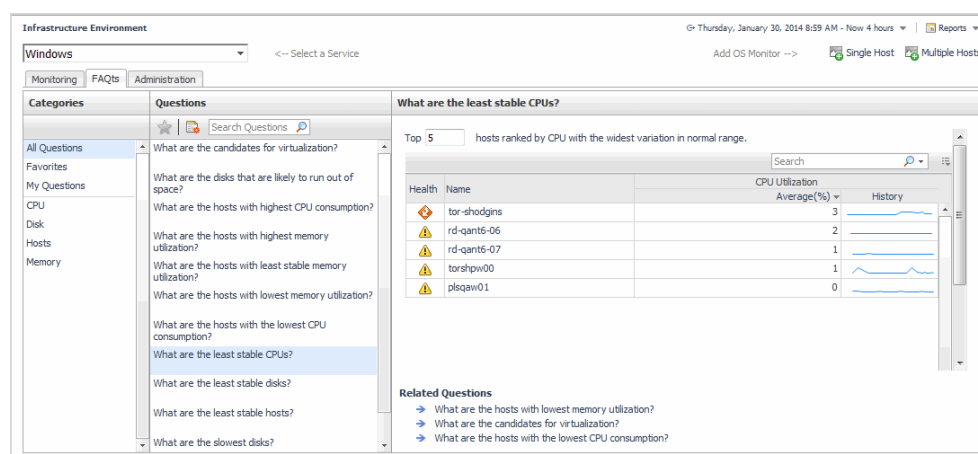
Infrastructure Environment

Thursday, January 30, 2014 8:59 AM - Now 4 hours | Reports

Windows <-- Select a Service Add OS Monitor --> Single Host Multiple Hosts

Monitoring FAQts Administration

Categories

All Questions
Favorites
My Questions
CPU
Disk
Hosts
Memory

Questions

Search Questions

What are the candidates for virtualization?
What are the disks that are likely to run out of space?
What are the hosts with highest CPU consumption?
What are the hosts with highest memory utilization?
What are the hosts with least stable memory utilization?
What are the hosts with lowest memory utilization?
What are the hosts with the lowest CPU consumption?
What are the least stable CPUs?
What are the least stable disks?
What are the least stable hosts?
What are the slowest disks?

What are the least stable CPUs?

Top 5 hosts ranked by CPU with the widest variation in normal range.

Search

| Health | Name | CPU Utilization Average(%) | History |
|---|---|---|---|
| | tor-shodgins | 3 | |
| | rd-qant6-06 | 2 | |
| | rd-qant6-07 | 1 | |
| | torshpw00 | 1 | |
| | plsqaw01 | 0 | |

Related Questions
What are the hosts with lowest memory utilization?
What are the candidates for virtualization?
What are the hosts with the lowest CPU consumption?